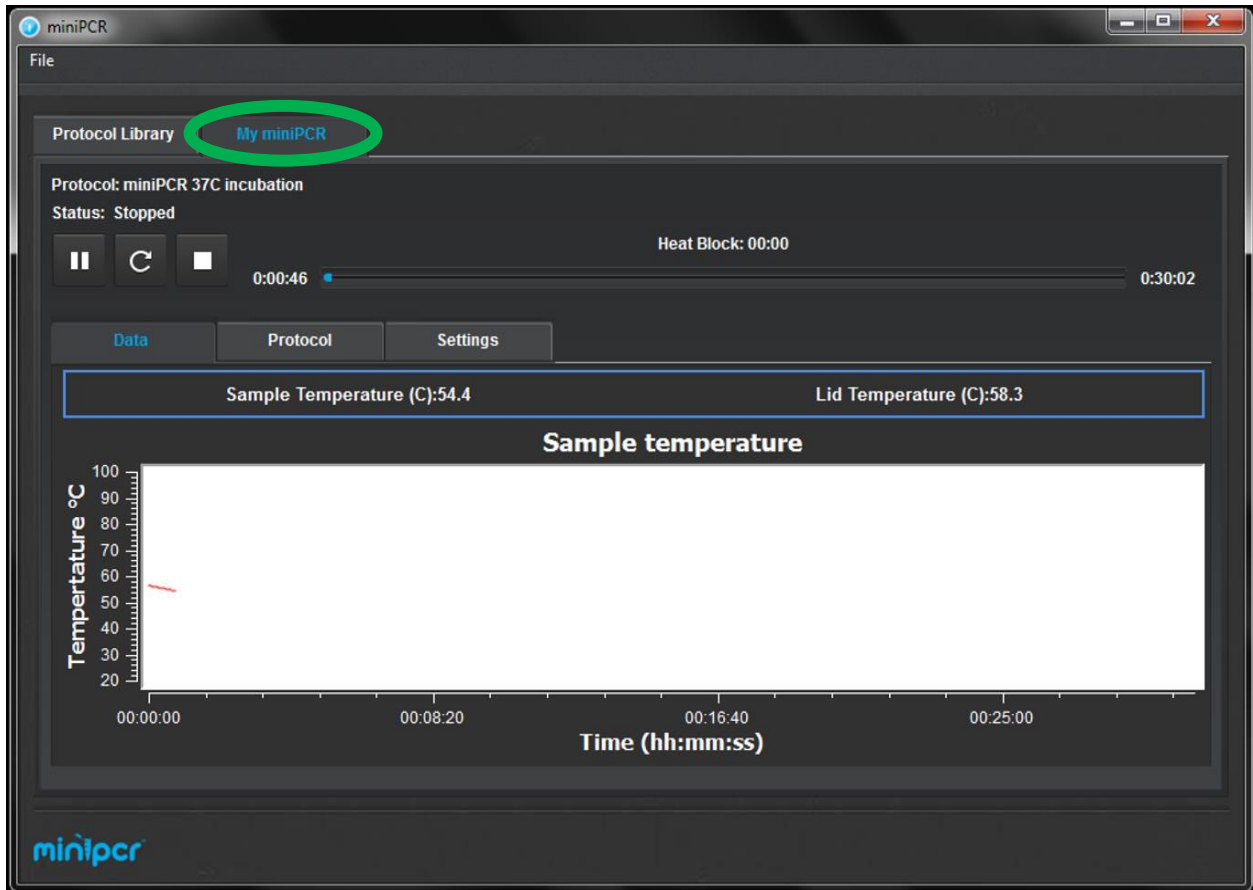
miniPCR

File

Protocol Library

My miniPCR

Protocol: miniPCR 37C incubation

Status: Stopped

Heat Block: 00:00

0:00:46

0:30:02

Data

Protocol

Settings

Sample Temperature (C):54.4

Lid Temperature (C):58.3

Sample temperature

Tempertature °C

100
90
80
70
60
50
40
30
20

00:00:00
00:08:20
00:16:40
00:25:00

Time (hh:mm:ss)

minipcr